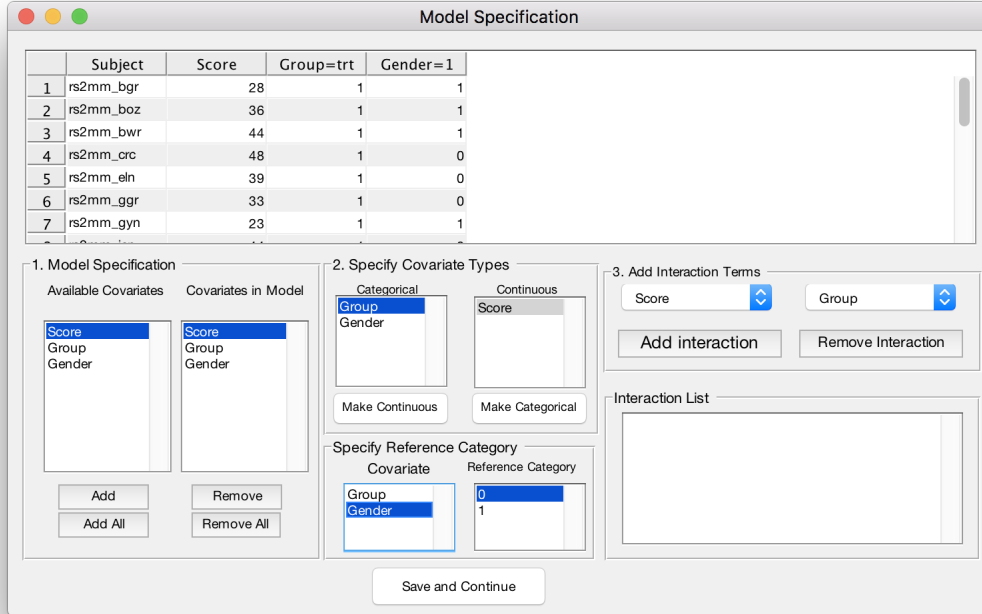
Model Specification

| | Subject | Score | Group=trt | Gender=1 |
|---|---|---|---|---|
| 1 | rs2mm_bgr | 28 | 1 | 1 |
| 2 | rs2mm_boz | 36 | 1 | 1 |
| 3 | rs2mm_bwr | 44 | 1 | 1 |
| 4 | rs2mm_crc | 48 | 1 | 0 |
| 5 | rs2mm_eln | 39 | 1 | 0 |
| 6 | rs2mm_ggr | 33 | 1 | 0 |
| 7 | rs2mm_gyn | 23 | 1 | 1 |

1. Model Specification

Available Covariates
Score
Group
Gender

Covariates in Model
Score
Group
Gender

Add
Add All
Remove
Remove All

2. Specify Covariate Types

Categorical
Group
Gender

Continuous
Score

Make Continuous
Make Categorical

Specify Reference Category

Covariate
Group
Gender

Reference Category
0
1

3. Add Interaction Terms

Score
Group

Add interaction
Remove Interaction

Interaction List

Save and Continue